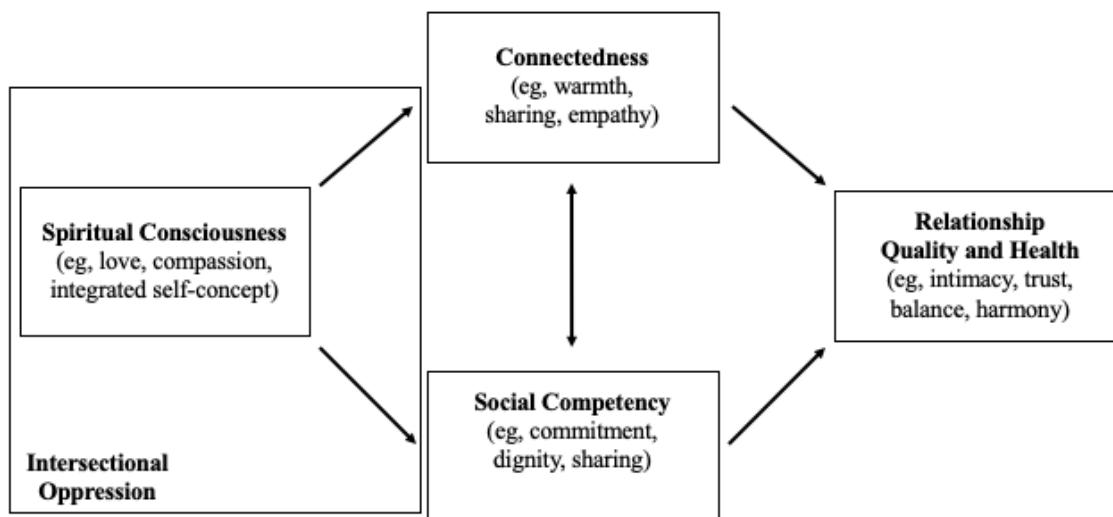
Spiritual Consciousness
(eg, love, compassion, integrated self-concept)

Connectedness
(eg, warmth, sharing, empathy)

Social Competency
(eg, commitment, dignity, sharing)

Relationship Quality and Health
(eg, intimacy, trust, balance, harmony)

Intersectional Oppression